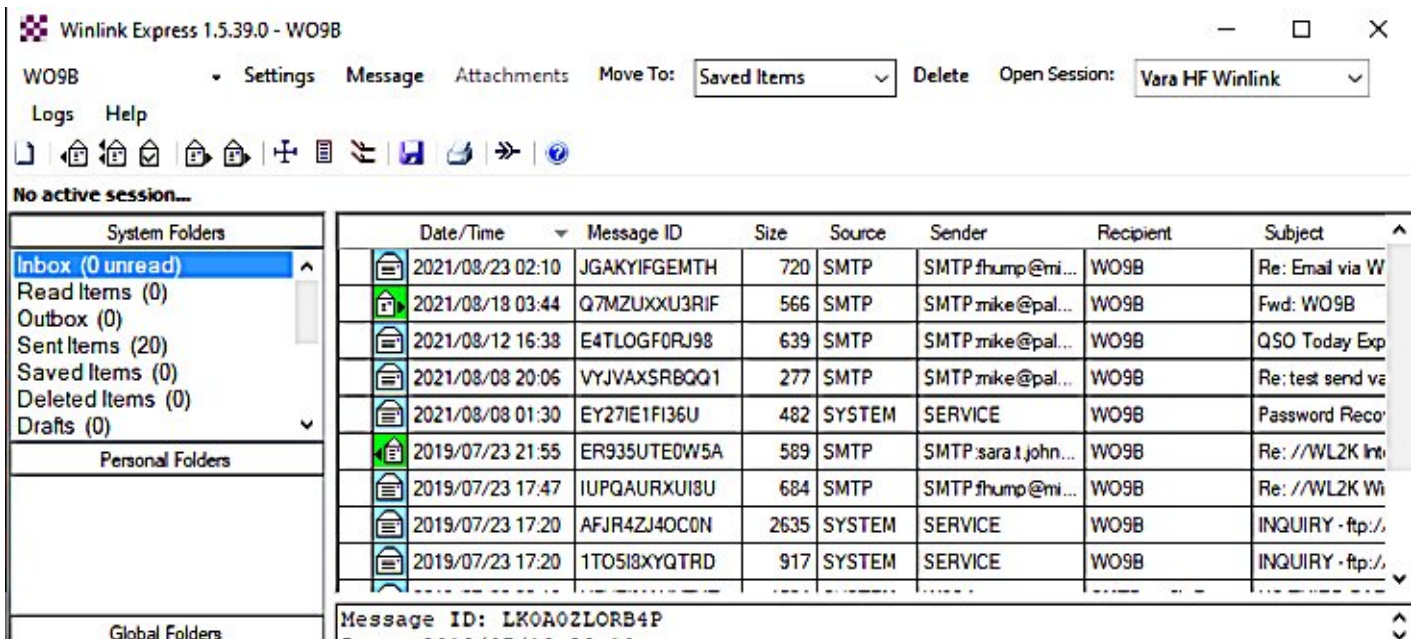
Winlink Express 1.5.39.0 - WO9B

WO9B Settings Message Attachments Move To: Saved Items Delete Open Session: Vara HF Winlink

Logs Help

No active session...

System Folders

Inbox (0 unread)
Read Items (0)
Outbox (0)
Sent Items (20)
Saved Items (0)
Deleted Items (0)
Drafts (0)

Personal Folders

Global Folders

| Date/Time | Message ID | Size | Source | Sender | Recipient | Subject |
|---|---|---|---|---|---|---|
| 2021/08/23 02:10 | JGAKYIFGEMTH | 720 | SMTP | SMTP:fhump@mi... | WO9B | Re: Email via W |
| 2021/08/18 03:44 | Q7MZUXXU3RIF | 566 | SMTP | SMTP:mike@pal... | WO9B | Fwd: WO9B |
| 2021/08/12 16:38 | E4TLOGF0RJ98 | 639 | SMTP | SMTP:mike@pal... | WO9B | QSO Today Exp |
| 2021/08/08 20:06 | VYJVAXSRBQQ1 | 277 | SMTP | SMTP:mike@pal... | WO9B | Re: test send va |
| 2021/08/08 01:30 | EY27IE1FI36U | 482 | SYSTEM | SERVICE | WO9B | Password Reco |
| 2019/07/23 21:55 | ER935UTE0W5A | 589 | SMTP | SMTP:sara.t.john... | WO9B | Re: //WL2K Int |
| 2019/07/23 17:47 | IUPQAURXUI8U | 684 | SMTP | SMTP:fhump@mi... | WO9B | Re: //WL2K Wi |
| 2019/07/23 17:20 | AFJR4ZJ4OC0N | 2635 | SYSTEM | SERVICE | WO9B | INQUIRY - ftp:/ |
| 2019/07/23 17:20 | 1TO5I8XYQTRD | 917 | SYSTEM | SERVICE | WO9B | INQUIRY - ftp:/ |

Message ID: LK0A0ZLORB4P
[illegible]